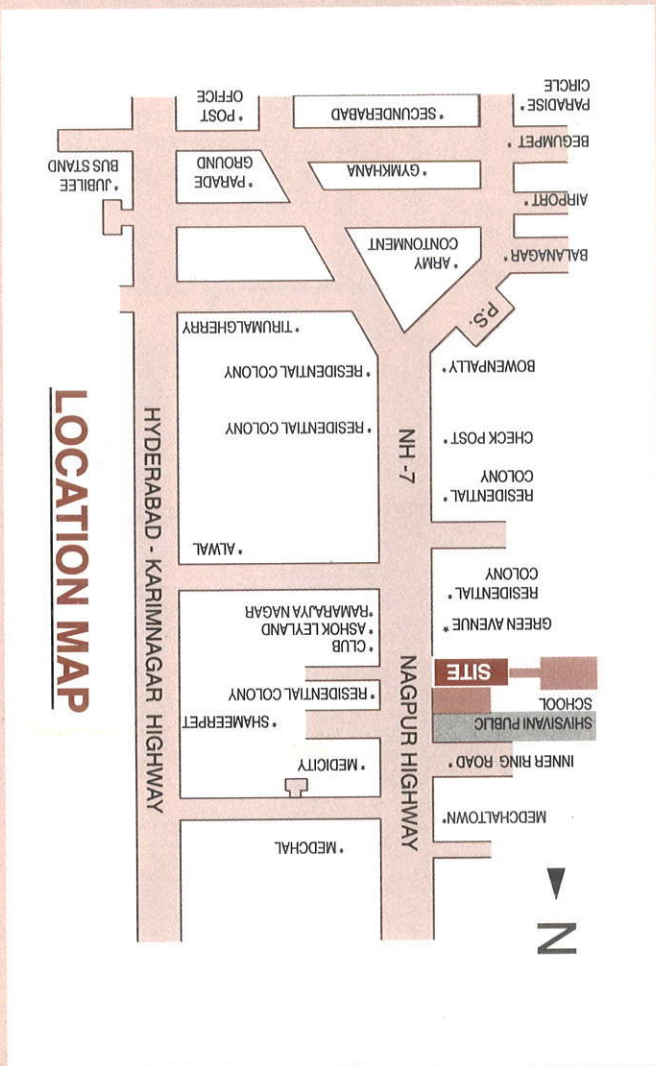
LOCATION MAP

HYDERABAD - KARIMNAGAR HIGHWAY

NAGPUR HIGHWAY

NH -7

N

• PARADISE CIRCLE

• SECUNDERABAD

• POST OFFICE

• BEGUMPET

• GYMKHANA

• PARADE GROUND

• JUBILEE BUS STAND

• AIRPORT

• ARMY CONTONMENT

• BALANAGAR

P.S.

• TIRUMALGHERRY

• BOWENPALLY

• RESIDENTIAL COLONY

• RESIDENTIAL COLONY

• CHECK POST

• RESIDENTIAL COLONY

• ALWAL

• RESIDENTIAL COLONY

• GREEN AVENUE

• CLUB

• ASHOK LEYLAND

• RAMARAJYA NAGAR

SITE

• RESIDENTIAL COLONY

SHIVSIVANI PUBLIC SCHOOL

• SHAMEERPET

• INNER RING ROAD

• MEDICITY

• MEDCHALTOWN

• MEDCHAL